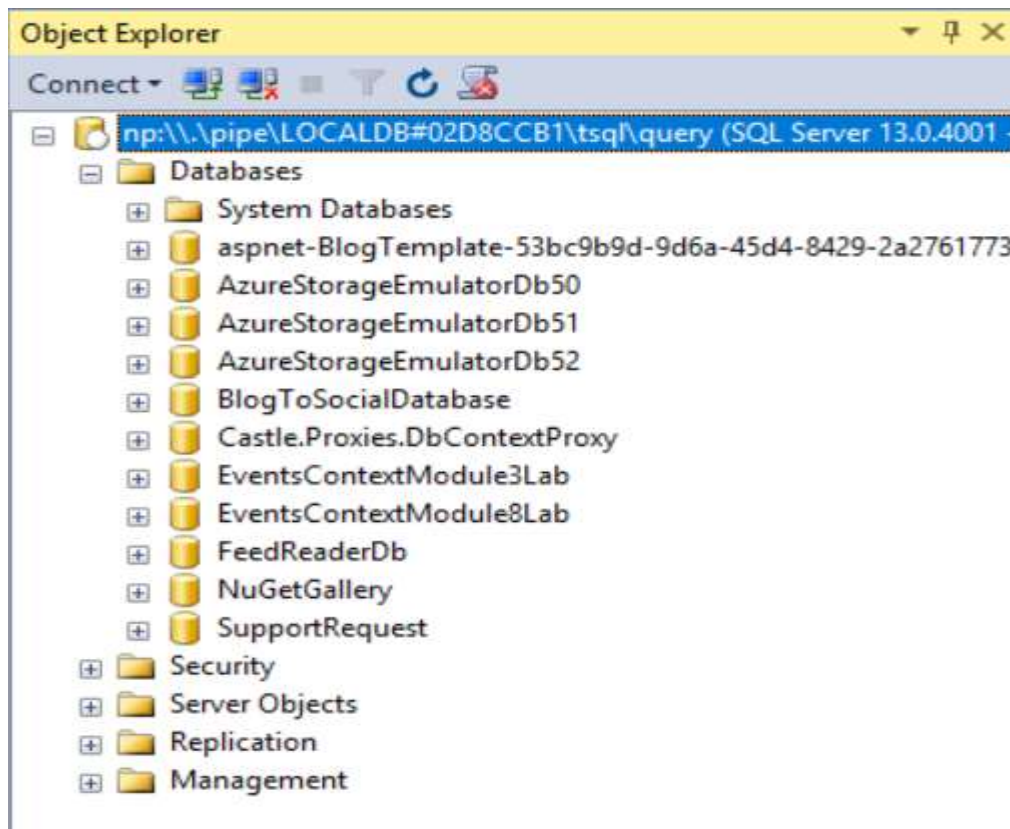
Object Explorer

Connect

np:\\.\pipe\LOCALDB#02D8CCB1\tsql\query (SQL Server 13.0.4001 -

Databases

System Databases

aspnet-BlogTemplate-53bc9b9d-9d6a-45d4-8429-2a2761773

AzureStorageEmulatorDb50

AzureStorageEmulatorDb51

AzureStorageEmulatorDb52

BlogToSocialDatabase

Castle.Proxies.DbContextProxy

EventsContextModule3Lab

EventsContextModule8Lab

FeedReaderDb

NuGetGallery

SupportRequest

Security

Server Objects

Replication

Management